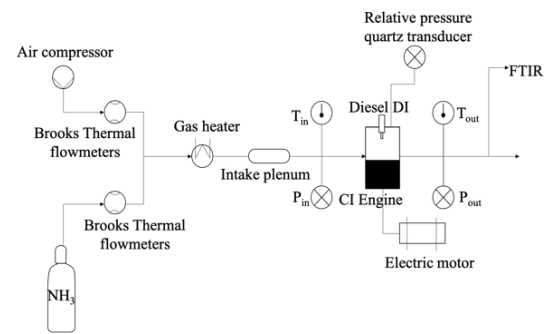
Relative pressure quartz transducer

Air compressor

FTIR

Diesel DI

$T_{in}$

$T_{out}$

Gas heater

Brooks Thermal flowmeters

Intake plenum

$P_{in}$

CI Engine

$P_{out}$

Brooks Thermal flowmeters

Electric motor

$NH_3$